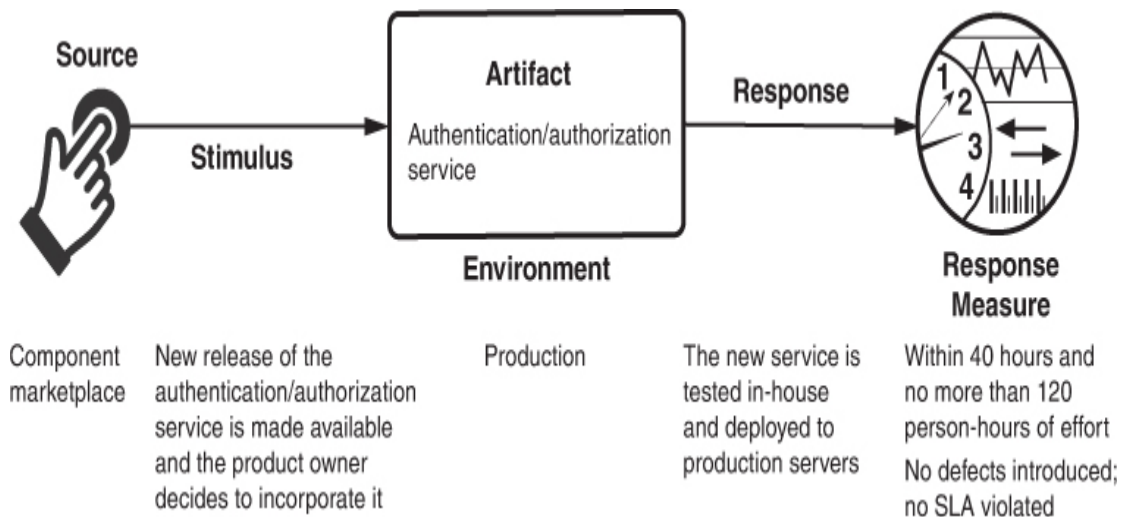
Source

Stimulus

Artifact

Authentication/authorization service

Environment

Response

1
2
3
4

Response Measure

Component marketplace

New release of the authentication/authorization service is made available and the product owner decides to incorporate it

Production

The new service is tested in-house and deployed to production servers

Within 40 hours and no more than 120 person-hours of effort

No defects introduced; no SLA violated